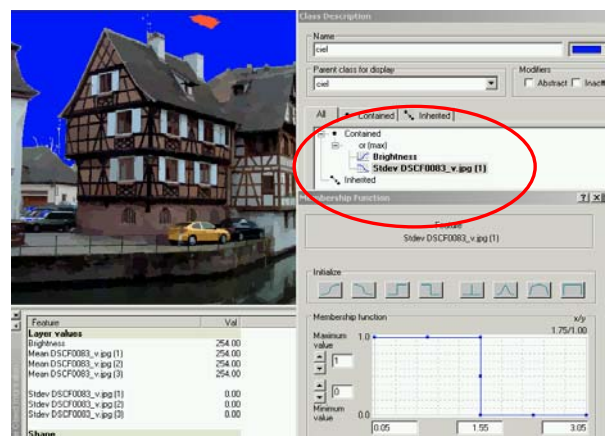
Class Description

Name
ciel

Parent class for display
ciel

Modifiers
Abstract
Inact

All
Contained
Inherited

Contained
or (max)
Brightness
Stdev DSCF0083_v.jpg (1)
Inherited

Membership Function
?
X

Feature
Stdev DSCF0083_v.jpg (1)

Initialize

Membership function
x/y
1.75/1.00
Maximum value
1.0
1
0
Minimum value
0.0
0.05
1.55
3.05

| Feature | Val |
|---|---|
| Layer values | |
| Brightness | 254.00 |
| Mean DSCF0083_v.jpg (1) | 254.00 |
| Mean DSCF0083_v.jpg (2) | 254.00 |
| Mean DSCF0083_v.jpg (3) | 254.00 |
| Stdev DSCF0083_v.jpg (1) | 0.00 |
| Stdev DSCF0083_v.jpg (2) | 0.00 |
| Stdev DSCF0083_v.jpg (3) | 0.00 |
| Shape | |